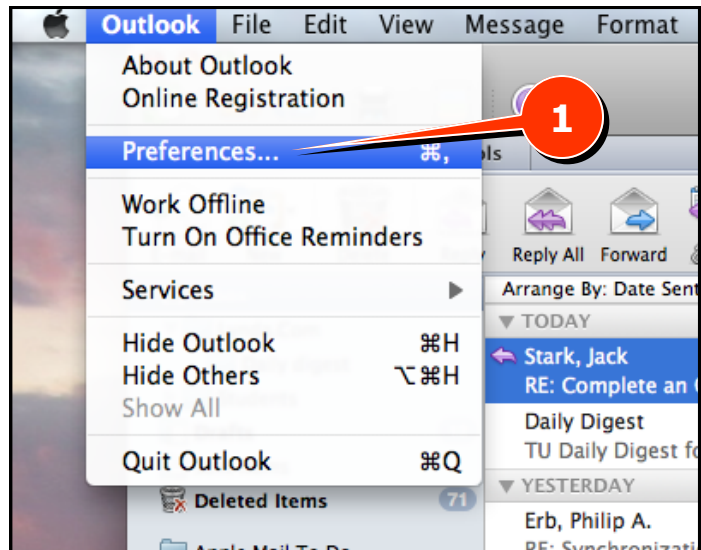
Outlook File Edit View Message Format

About Outlook
Online Registration

Preferences... ⌘,

Work Offline
Turn On Office Reminders

Services

Hide Outlook ⌘H
Hide Others ⌥⌘H
Show All

Quit Outlook ⌘Q

1

ols

Reply All Forward

Arrange By: Date Sent

▼ TODAY

Stark, Jack
RE: Complete an

Daily Digest
TU Daily Digest fo

▼ YESTERDAY

Erb, Philip A.
RE: Synchronizati

Deleted Items 71

Apple Mail To Do